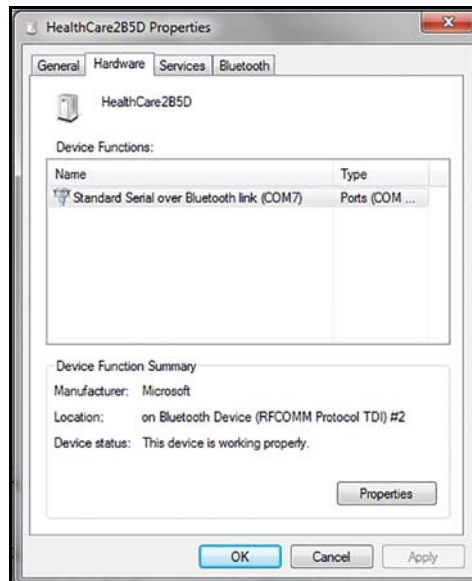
HealthCare2B5D Properties

General | Hardware | Services | Bluetooth

HealthCare2B5D

Device Functions:

| Name | Type |
|---|---|
| Standard Serial over Bluetooth link (COM7) | Ports (COM ... |

Device Function Summary

Manufacturer: Microsoft

Location: on Bluetooth Device (RFCOMM Protocol TDI) #2

Device status: This device is working properly.

Properties

OK Cancel Apply